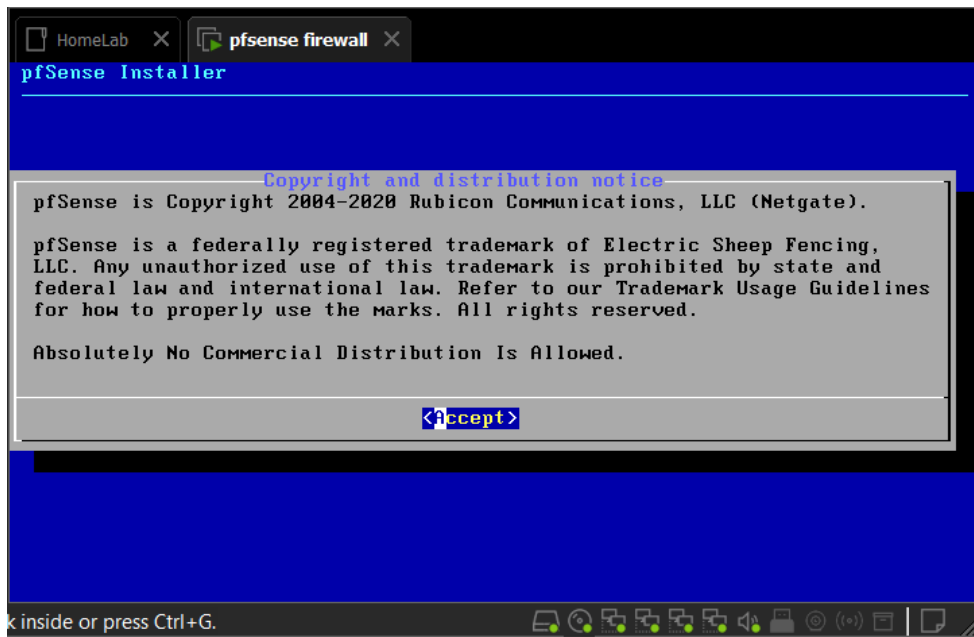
HomeLab ✕ pfsense firewall ✕

pfSense Installer

Copyright and distribution notice

pfSense is Copyright 2004-2020 Rubicon Communications, LLC (Netgate).

pfSense is a federally registered trademark of Electric Sheep Fencing, LLC. Any unauthorized use of this trademark is prohibited by state and federal law and international law. Refer to our Trademark Usage Guidelines for how to properly use the marks. All rights reserved.

Absolutely No Commercial Distribution Is Allowed.

<Accept>

k inside or press Ctrl+G.